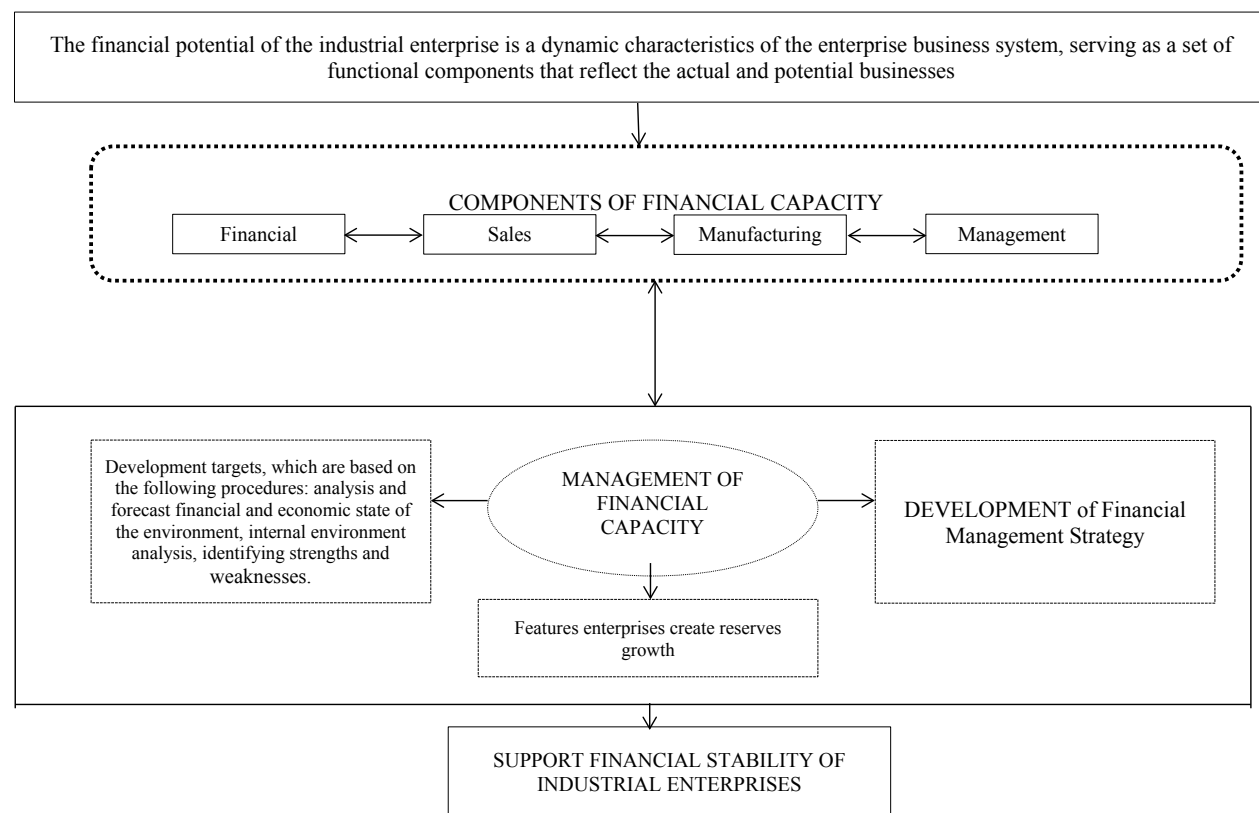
The financial potential of the industrial enterprise is a dynamic characteristics of the enterprise business system, serving as a set of functional components that reflect the actual and potential businesses

COMPONENTS OF FINANCIAL CAPACITY

Financial

Sales

Manufacturing

Management

Development targets, which are based on the following procedures: analysis and forecast financial and economic state of the environment, internal environment analysis, identifying strengths and weaknesses.

MANAGEMENT OF FINANCIAL CAPACITY

DEVELOPMENT of Financial Management Strategy

Features enterprises create reserves growth

SUPPORT FINANCIAL STABILITY OF INDUSTRIAL ENTERPRISES